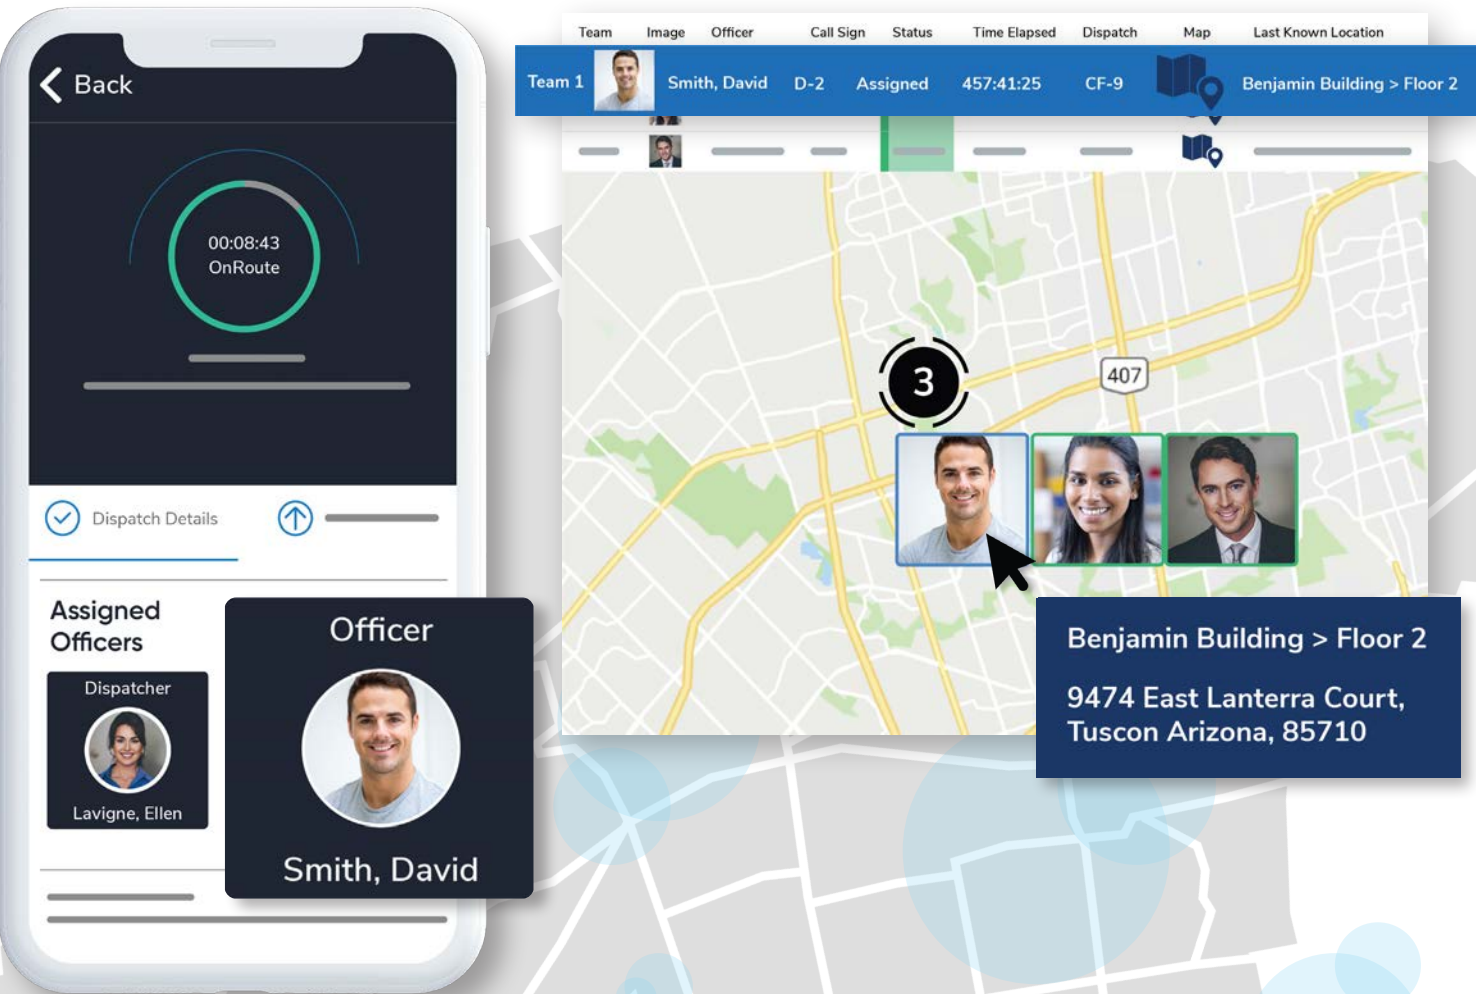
Back

00:08:43
OnRoute

Dispatch Details

Assigned Officers

Dispatcher
Lavigne, Ellen

Officer
Smith, David

| Team | Image | Officer | Call Sign | Status | Time Elapsed | Dispatch | Map | Last Known Location |
|---|---|---|---|---|---|---|---|---|
| Team 1 | | Smith, David | D-2 | Assigned | 457:41:25 | CF-9 | | Benjamin Building > Floor 2 |

3

407

Benjamin Building > Floor 2

9474 East Lanterra Court, Tuscon Arizona, 85710